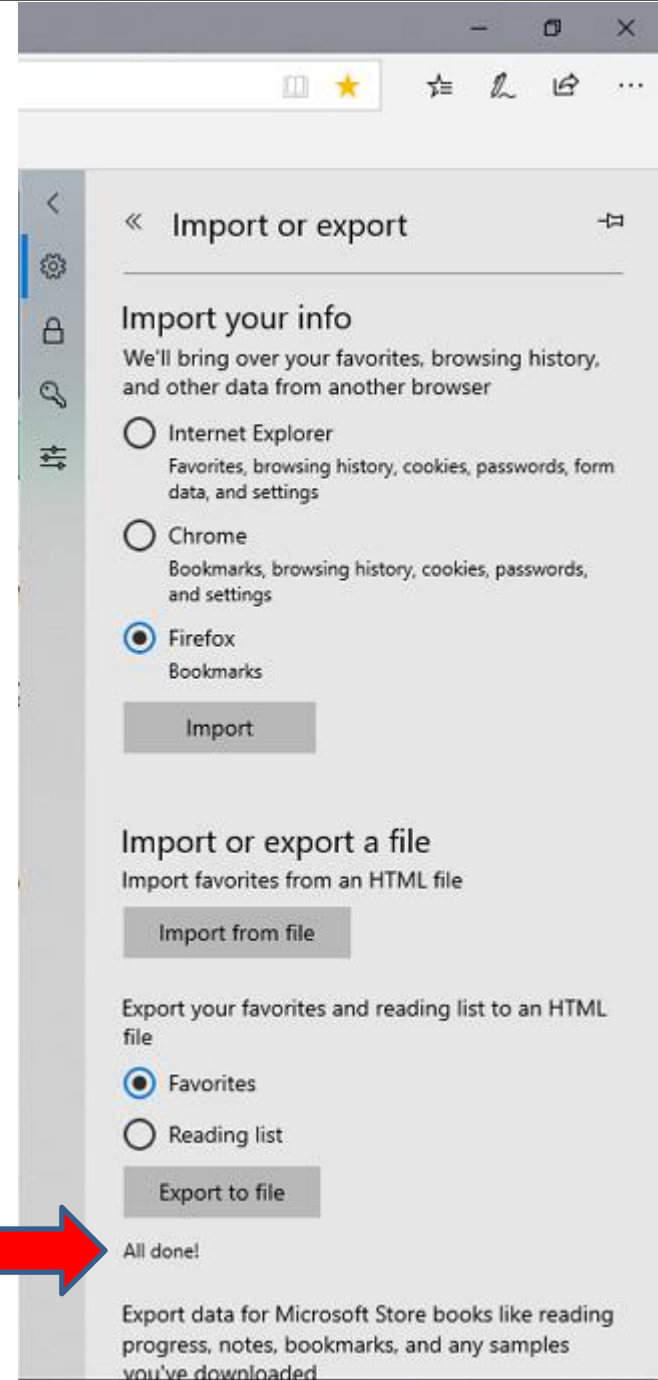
« Import or export

Import your info

We'll bring over your favorites, browsing history, and other data from another browser

Internet Explorer

Favorites, browsing history, cookies, passwords, form data, and settings

Chrome

Bookmarks, browsing history, cookies, passwords, and settings

Firefox

Bookmarks

Import

Import or export a file

Import favorites from an HTML file

Import from file

Export your favorites and reading list to an HTML file

Favorites

Reading list

Export to file

All done!

Export data for Microsoft Store books like reading progress, notes, bookmarks, and any samples you've downloaded